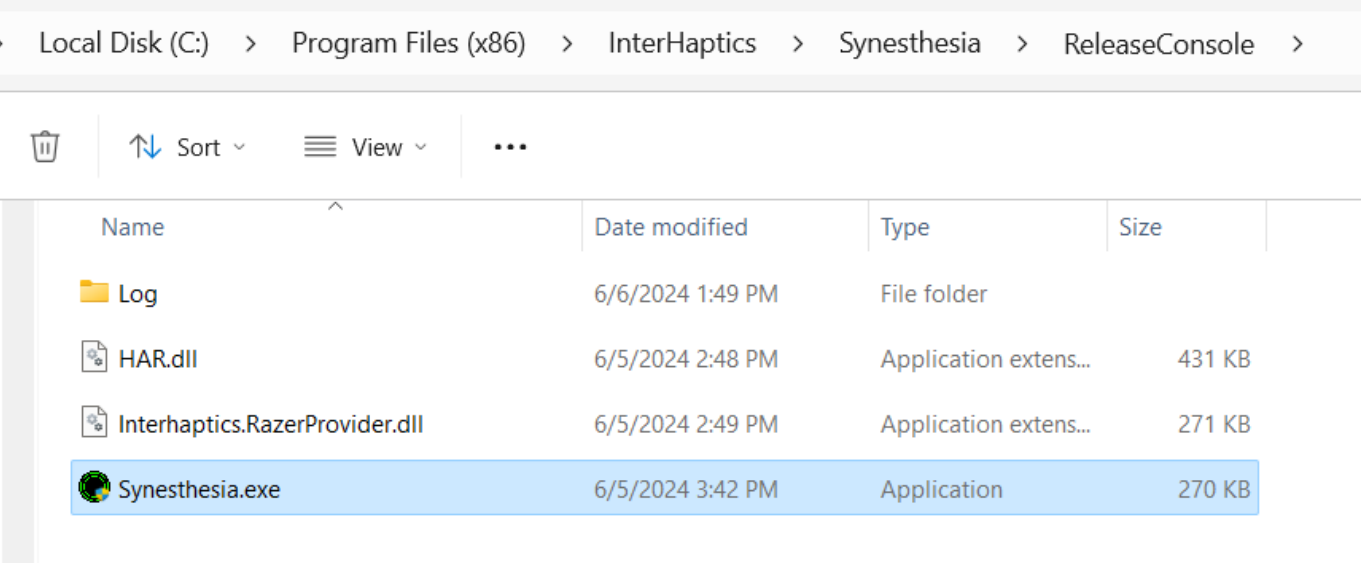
Local Disk (C:) > Program Files (x86) > InterHaptics > Synesthesia > ReleaseConsole >

Sort View ...

| Name | Date modified | Type | Size |
|---|---|---|---|
| Log | 6/6/2024 1:49 PM | File folder | |
| HAR.dll | 6/5/2024 2:48 PM | Application extens... | 431 KB |
| Interhaptics.RazerProvider.dll | 6/5/2024 2:49 PM | Application extens... | 271 KB |
| Synesthesia.exe | 6/5/2024 3:42 PM | Application | 270 KB |